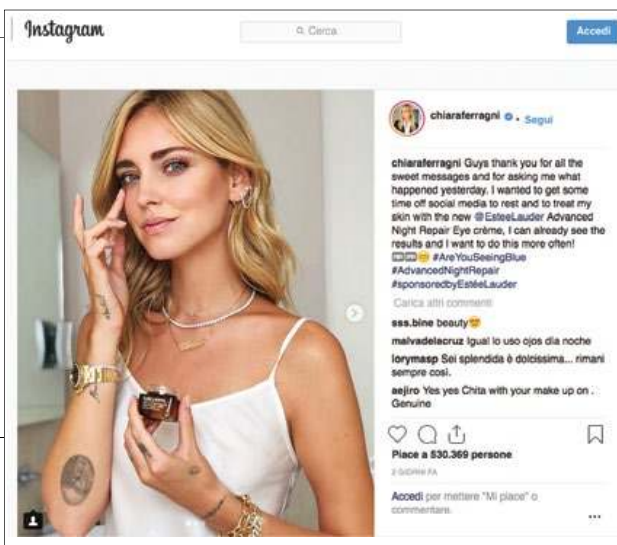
Instagram

Cerca

Accedi

chiaraferragni • Segui

chiaraferragni Guys thank you for all the sweet messages and for asking me what happened yesterday. I wanted to get some time off social media to rest and to treat my skin with the new @EsteeLauder Advanced Night Repair Eye crème, I can already see the results and I want to do this more often! 😊 #AreYouSeeingBlue #AdvancedNightRepair #sponsoredbyEstéeLauder

Carica altri commenti

sss.bine beauty😍

malvadelacruz Igual lo uso ojos dla noche

lorymasp Sei splendida è dolcissima... rimani sempre così.

aejiro Yes yes Chita with your make up on . Genuine

Piace a 530.369 persone

2 GIORNI FA

Accedi per mettere "Mi piace" o commentare.

...